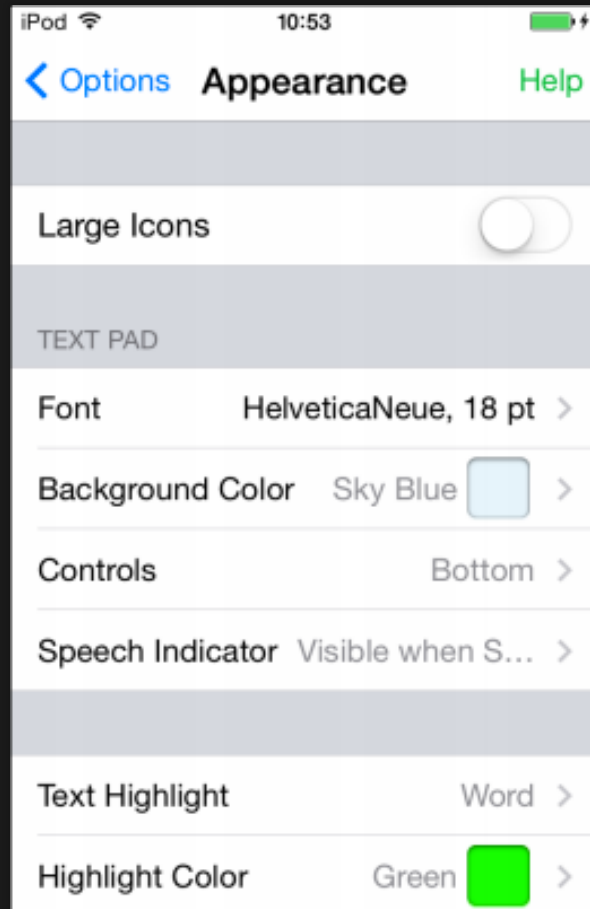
iPod 10:53

< Options Appearance Help

Large Icons

TEXT PAD

Font HelveticaNeue, 18 pt >

Background Color Sky Blue >

Controls Bottom >

Speech Indicator Visible when S... >

Text Highlight Word >

Highlight Color Green >